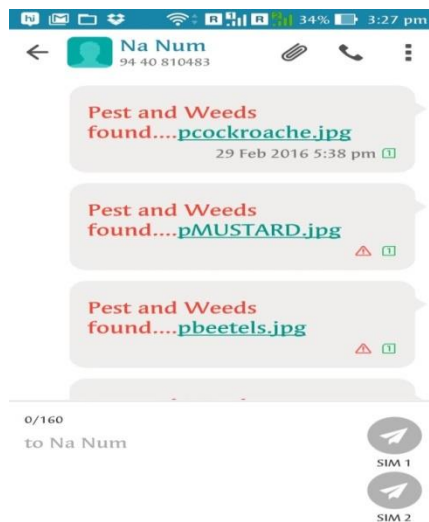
R R 34% 3:27 pm

Na Num
94 40 810483

Pest and Weeds found....pcockroache.jpg
29 Feb 2016 5:38 pm 1

Pest and Weeds found....pMUSTARD.jpg
1

Pest and Weeds found....pbeetels.jpg
1

0/160
to Na Num

SIM 1

SIM 2